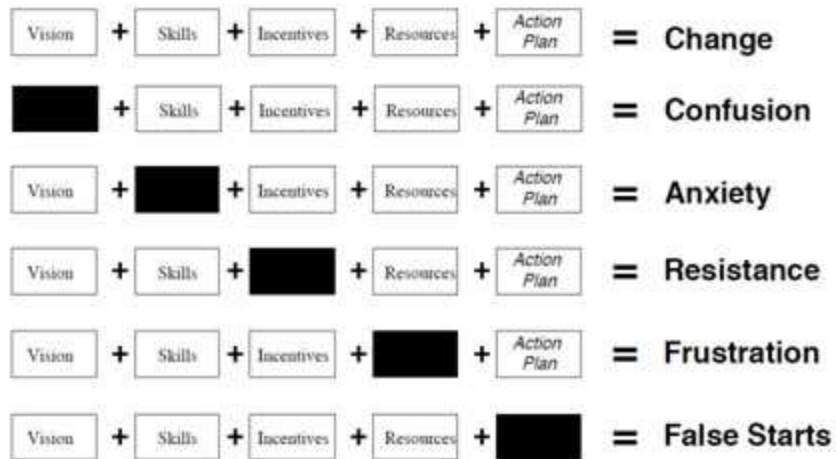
| | | | | | | | | | | |
|---|---|---|---|---|---|---|---|---|---|---|
| Vision | + | Skills | + | Incentives | + | Resources | + | Action Plan | = | Change |
| | + | Skills | + | Incentives | + | Resources | + | Action Plan | = | Confusion |
| Vision | + | | + | Incentives | + | Resources | + | Action Plan | = | Anxiety |
| Vision | + | Skills | + | | + | Resources | + | Action Plan | = | Resistance |
| Vision | + | Skills | + | Incentives | + | | + | Action Plan | = | Frustration |
| Vision | + | Skills | + | Incentives | + | Resources | + | | = | False Starts |